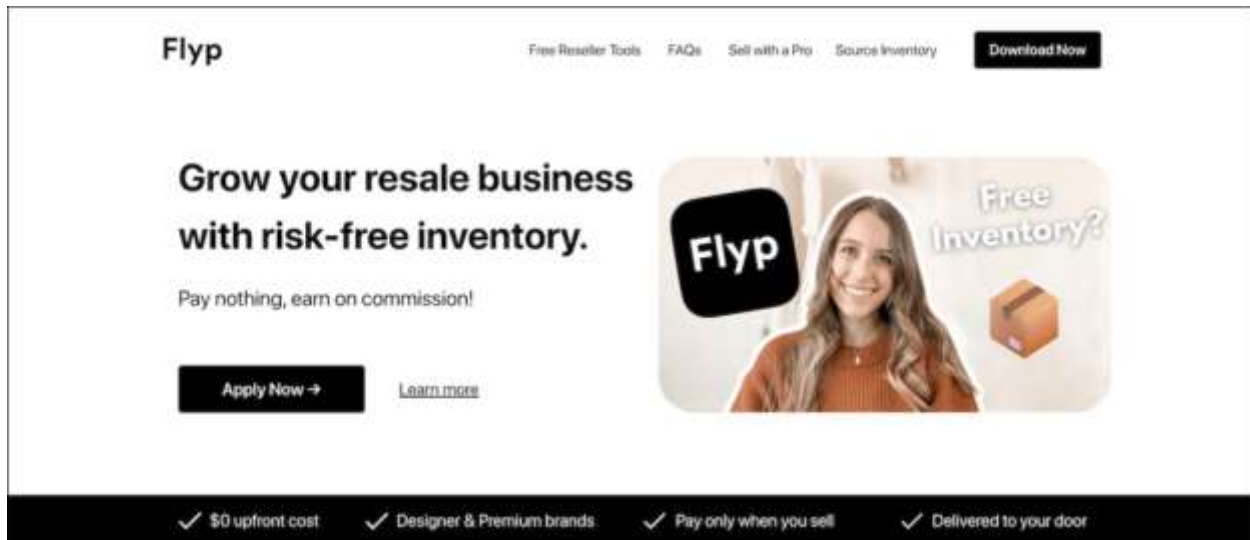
Flyp

Free Reseller Tools FAQs Sell with a Pro Source Inventory Download Now

Grow your resale business with risk-free inventory.

Pay nothing, earn on commission!

Apply Now →

Learn more

Flyp

Free Inventory?

✓ $0 upfront cost ✓ Designer & Premium brands ✓ Pay only when you sell ✓ Delivered to your door